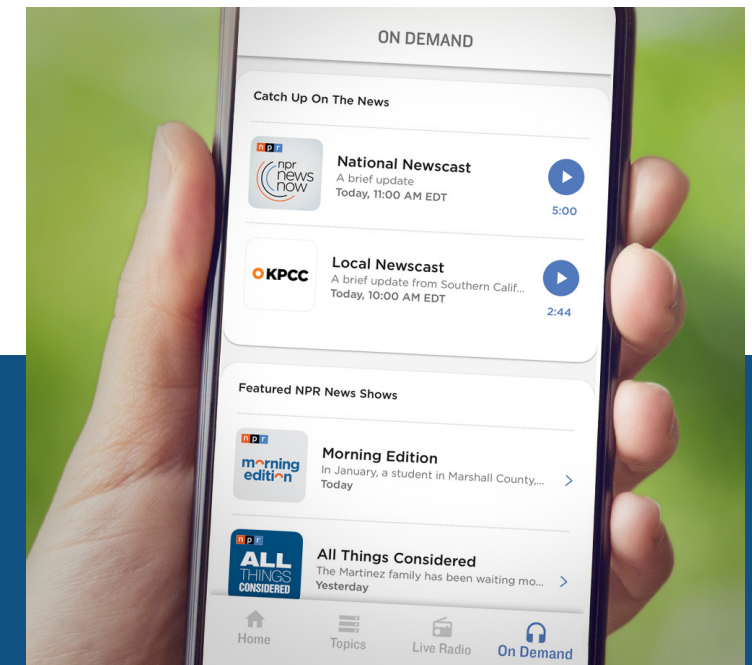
ON DEMAND

Catch Up On The News

npr
npr news now

National Newscast
A brief update
Today, 11:00 AM EDT
5:00

KPCC

Local Newscast
A brief update from Southern Calif...
Today, 10:00 AM EDT
2:44

Featured NPR News Shows

npr
morning edition

Morning Edition
In January, a student in Marshall County,...
Today

npr
ALL THINGS CONSIDERED

All Things Considered
The Martinez family has been waiting mo...
Yesterday

Home
Topics
Live Radio
On Demand